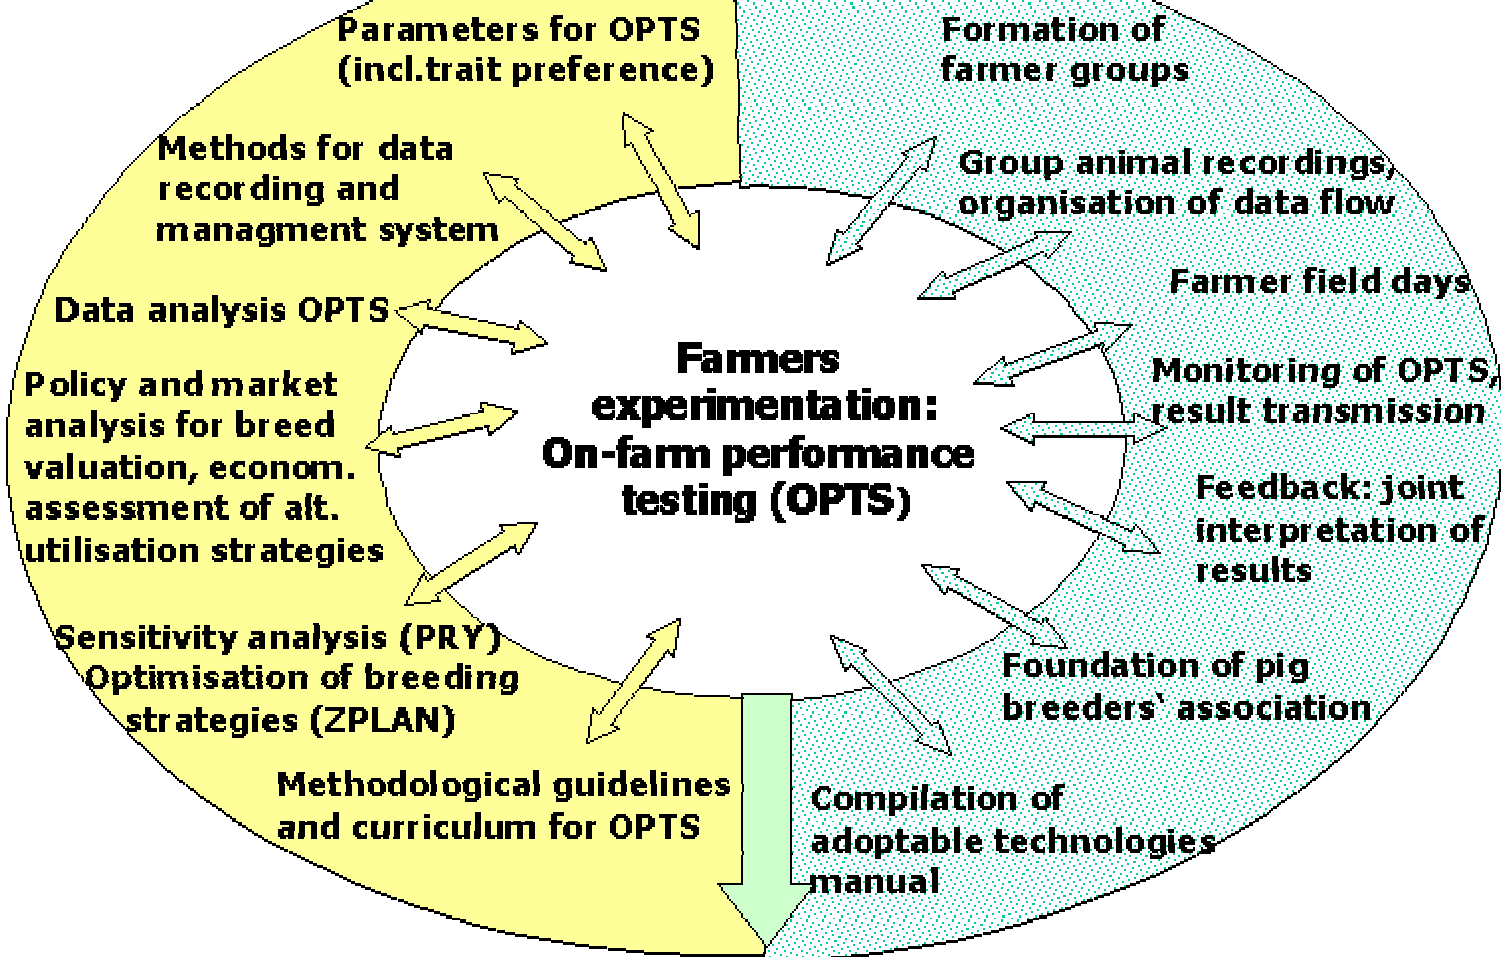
Parameters for OPTS (incl.trait preference)

Methods for data recording and managment system

Data analysis OPTS

Policy and market analysis for breed valuation, econom. assessment of alt. utilisation strategies

Sensitivity analysis (PRY) Optimisation of breeding strategies (ZPLAN)

Methodological guidelines and curriculum for OPTS

Farmers experimentation: On-farm performance testing (OPTS)

Formation of farmer groups

Group animal recordings, organisation of data flow

Farmer field days

Monitoring of OPTS, result transmission

Feedback: joint interpretation of results

Foundation of pig breeders` association

Compilation of adoptable technologies manual